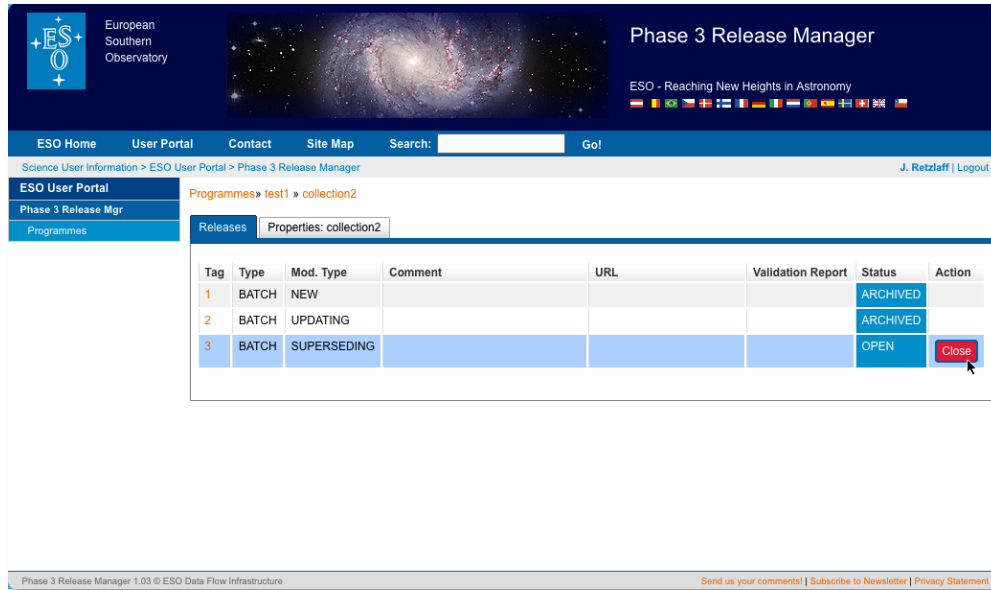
ESO

European Southern Observatory

Phase 3 Release Manager

ESO - Reaching New Heights in Astronomy

ESO Home | User Portal | Contact | Site Map | Search: | Go!

Science User Information > ESO User Portal > Phase 3 Release Manager

J. Retzlaff | Logout

ESO User Portal

Phase 3 Release Mgr

Programmes

Programmes» test1 » collection2

Releases | Properties: collection2

| Tag | Type | Mod. Type | Comment | URL | Validation Report | Status | Action |
|---|---|---|---|---|---|---|---|
| 1 | BATCH | NEW | | | | ARCHIVED | |
| 2 | BATCH | UPDATING | | | | ARCHIVED | |
| 3 | BATCH | SUPERSEDING | | | | OPEN | Close |

Phase 3 Release Manager 1.03 © ESO Data Flow Infrastructure

Send us your comments! | Subscribe to Newsletter | Privacy Statement